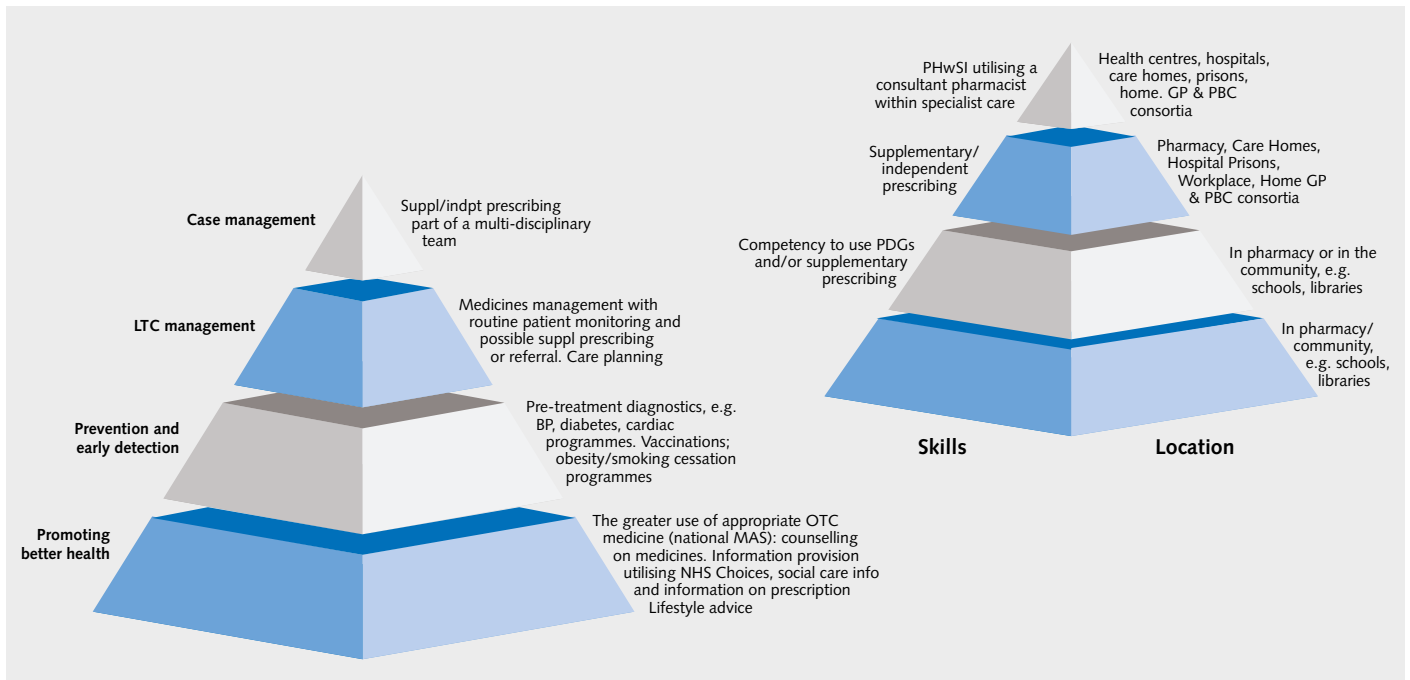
Case management

Suppl/indpt prescribing part of a multi-disciplinary team

LTC management

Medicines management with routine patient monitoring and possible suppl prescribing or referral. Care planning

Prevention and early detection

Pre-treatment diagnostics, e.g. BP, diabetes, cardiac programmes. Vaccinations; obesity/smoking cessation programmes

Promoting better health

The greater use of appropriate OTC medicine (national MAS): counselling on medicines. Information provision utilising NHS Choices, social care info and information on prescription Lifestyle advice

PHwSI utilising a consultant pharmacist within specialist care

Health centres, hospitals, care homes, prisons, home. GP & PBC consortia

Supplementary/ independent prescribing

Pharmacy, Care Homes, Hospital Prisons, Workplace, Home GP & PBC consortia

Competency to use PDGs and/or supplementary prescribing

In pharmacy or in the community, e.g. schools, libraries

In pharmacy/ community, e.g. schools, libraries

Skills

Location